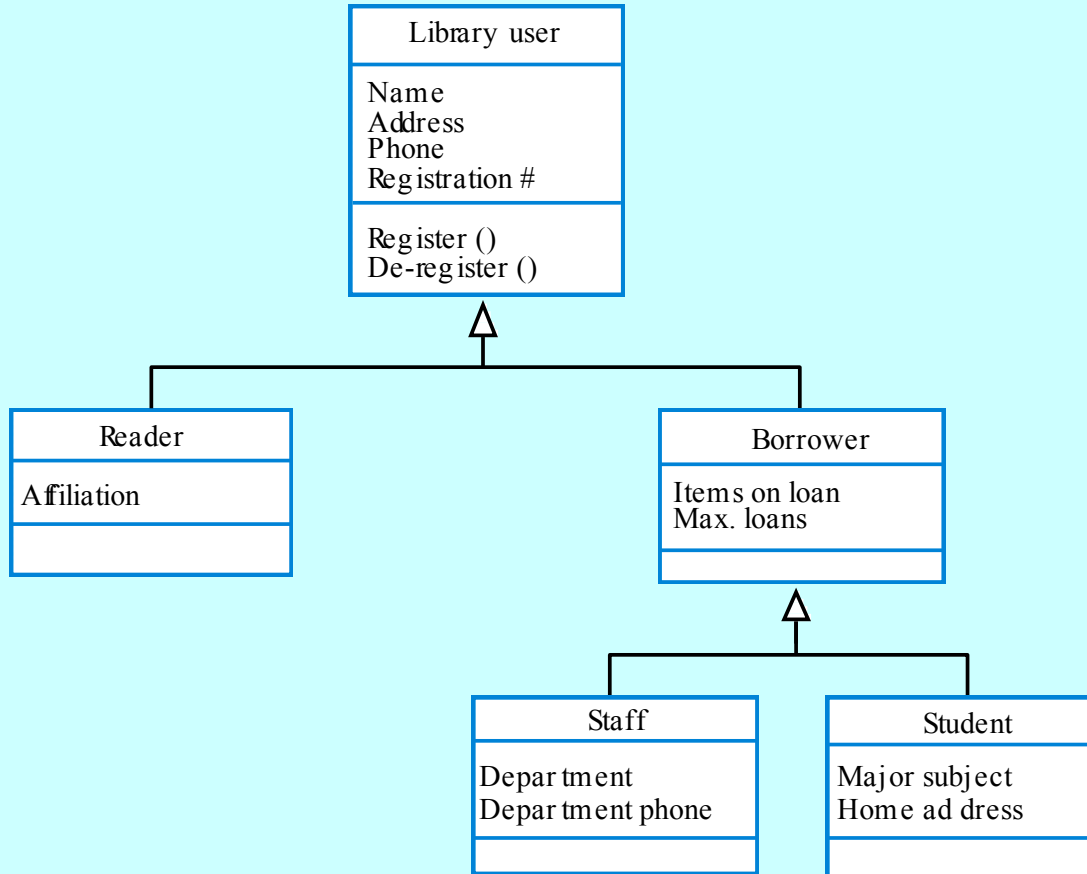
Library user

Name
Address
Phone
Registration #

Register ()
De-register ()

Reader

Affiliation

Borrower

Items on loan
Max. loans

Staff

Department
Department phone

Student

Major subject
Home address